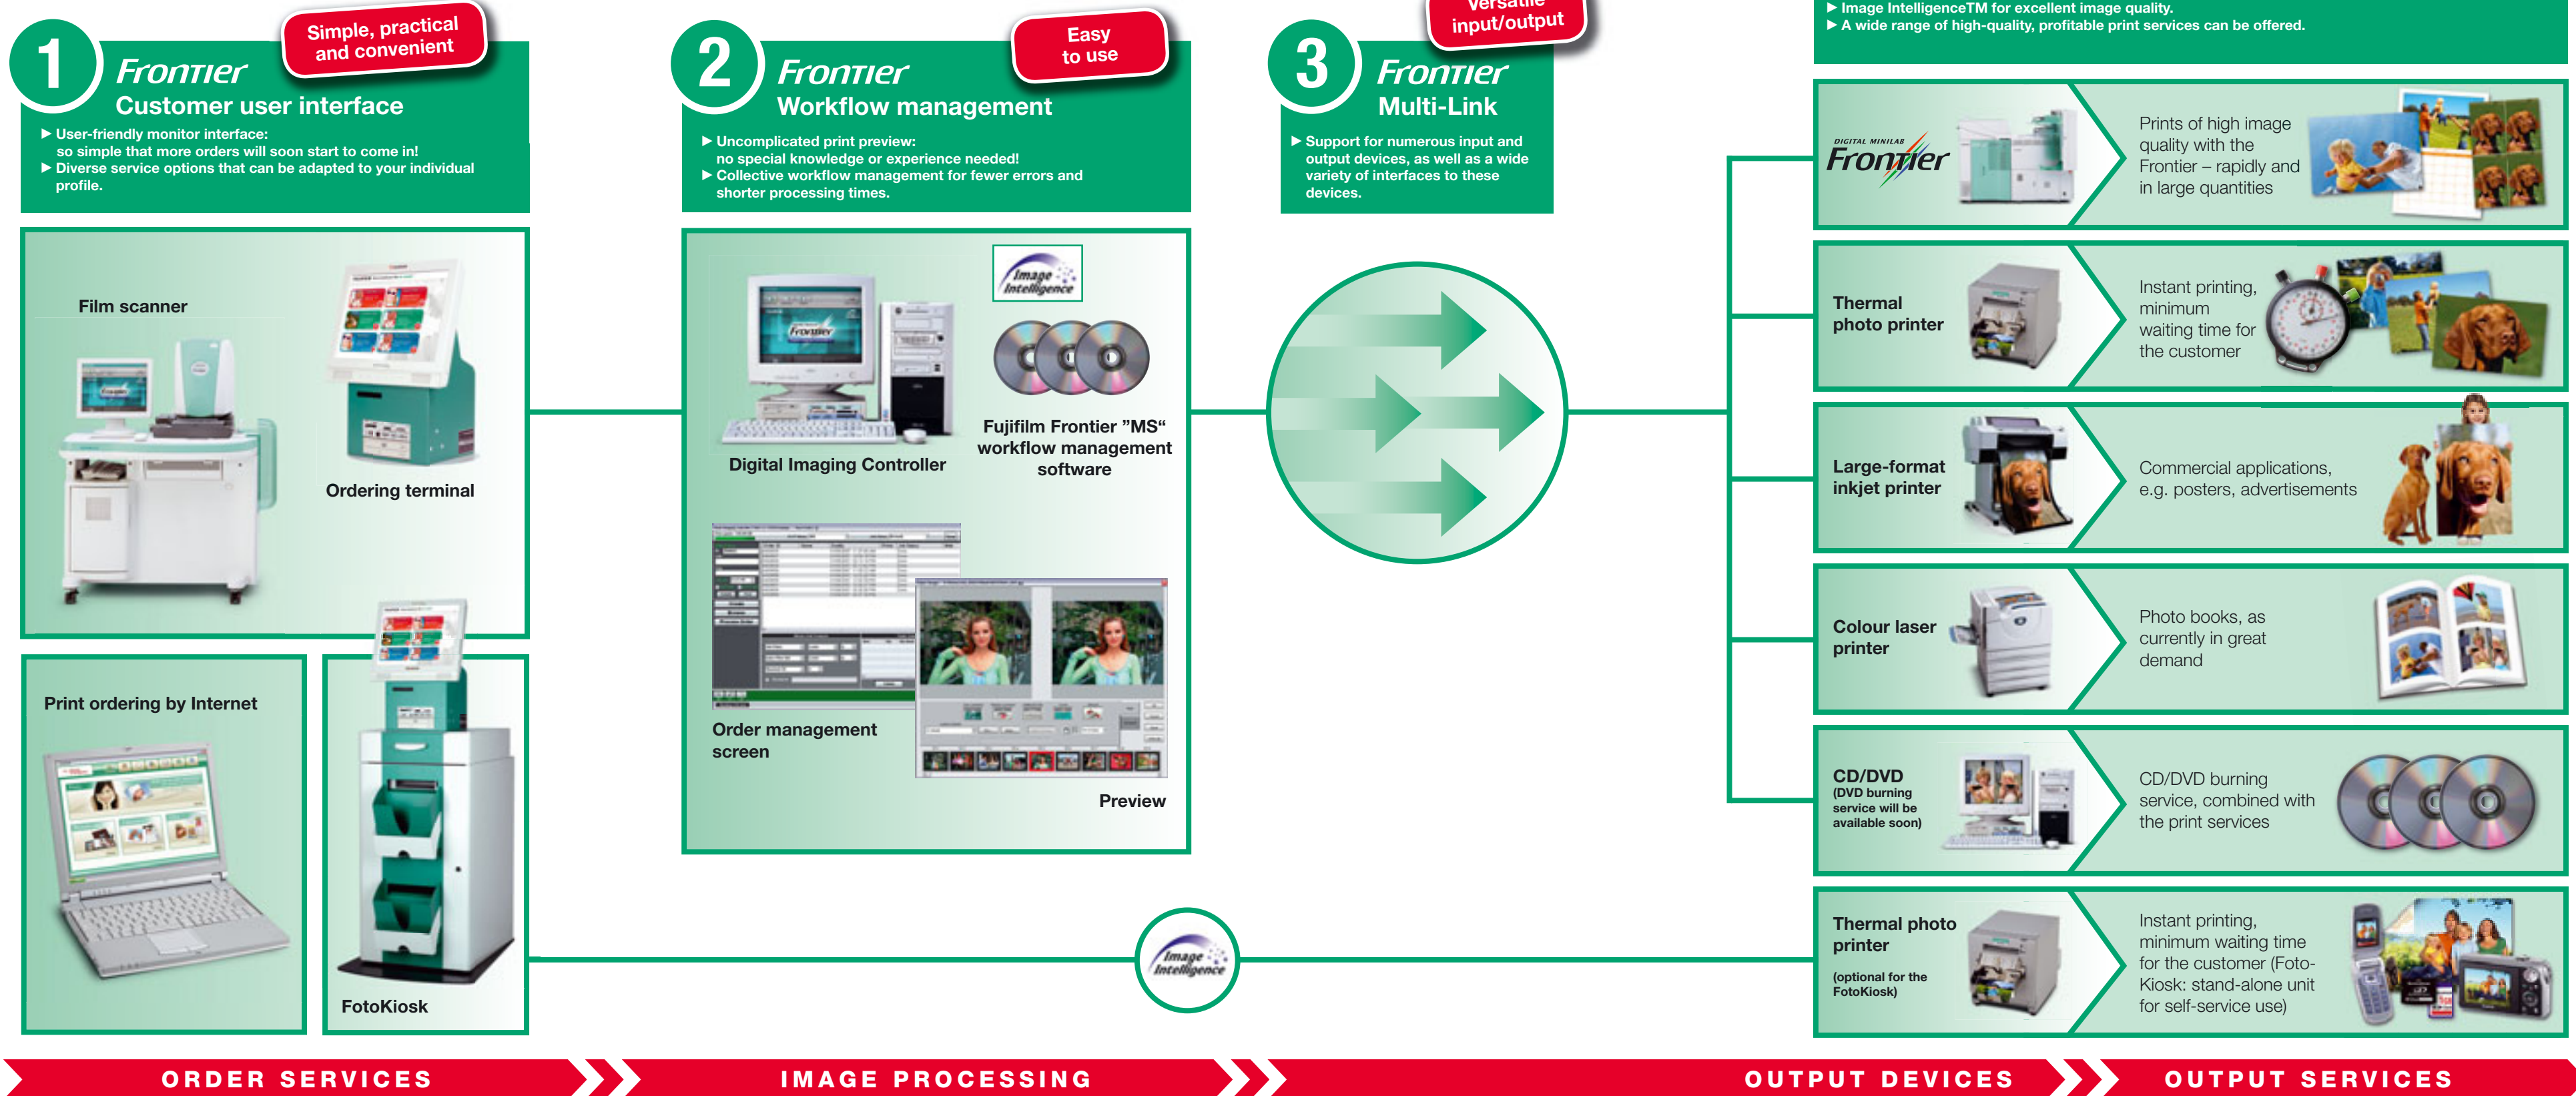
1
Frontier
Customer user interface
Simple, practical and convenient
▶ User-friendly monitor interface: so simple that more orders will soon start to come in!
▶ Diverse service options that can be adapted to your individual profile.

Film scanner
Ordering terminal
Print ordering by Internet
FotoKiosk

2
Frontier
Workflow management
Easy to use
▶ Uncomplicated print preview: no special knowledge or experience needed!
▶ Collective workflow management for fewer errors and shorter processing times.

Image Intelligence
Digital Imaging Controller
Fujifilm Frontier ”MS“ workflow management software
Order management screen
Preview

3
Frontier
Multi-Link
Versatile input/output
▶ Support for numerous input and output devices, as well as a wide variety of interfaces to these devices.

▶ Image IntelligenceTM for excellent image quality.
▶ A wide range of high-quality, profitable print services can be offered.

Digital Minilab Frontier
Prints of high image quality with the Frontier – rapidly and in large quantities

Thermal photo printer
Instant printing, minimum waiting time for the customer

Large-format inkjet printer
Commercial applications, e.g. posters, advertisements

Colour laser printer
Photo books, as currently in great demand

CD/DVD
(DVD burning service will be available soon)
CD/DVD burning service, combined with the print services

Thermal photo printer
(optional for the FotoKiosk)
Instant printing, minimum waiting time for the customer (Foto-Kiosk: stand-alone unit for self-service use)

Image Intelligence

ORDER SERVICES
IMAGE PROCESSING
OUTPUT DEVICES
OUTPUT SERVICES